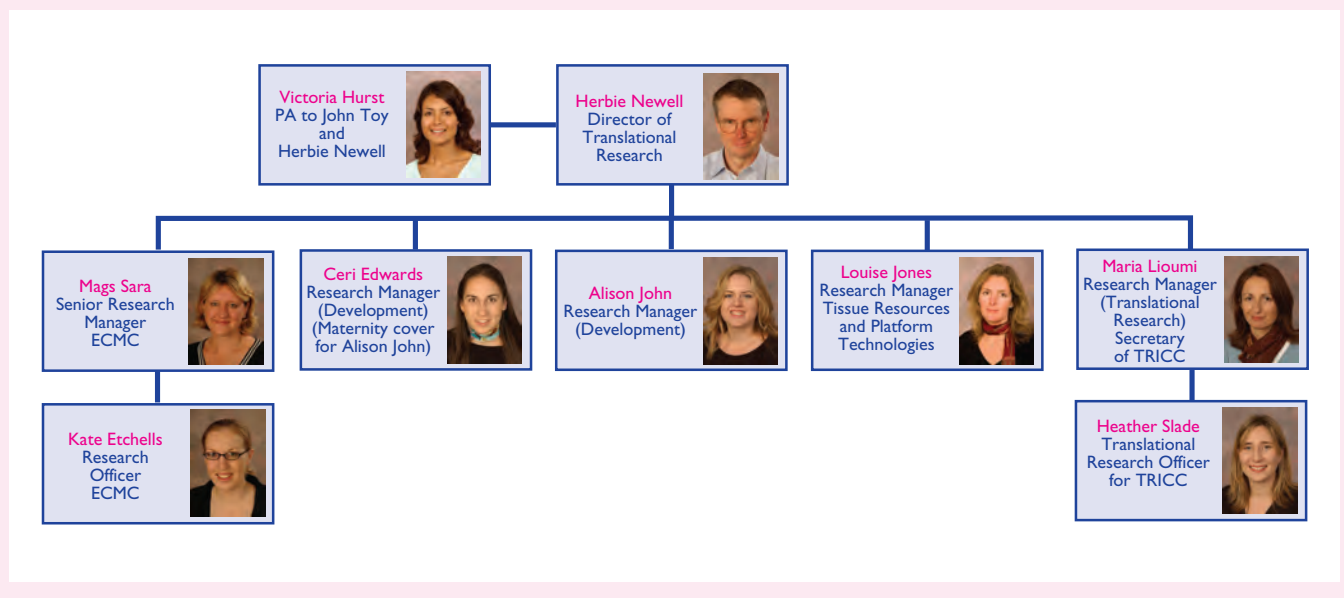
Victoria Hurst
PA to John Toy and Herbie Newell

Herbie Newell
Director of Translational Research

Mags Sara
Senior Research Manager ECMC

Ceri Edwards
Research Manager (Development) (Maternity cover for Alison John)

Alison John
Research Manager (Development)

Louise Jones
Research Manager Tissue Resources and Platform Technologies

Maria Lioumi
Research Manager (Translational Research) Secretary of TRICC

Kate Etchells
Research Officer ECMC

Heather Slade
Translational Research Officer for TRICC